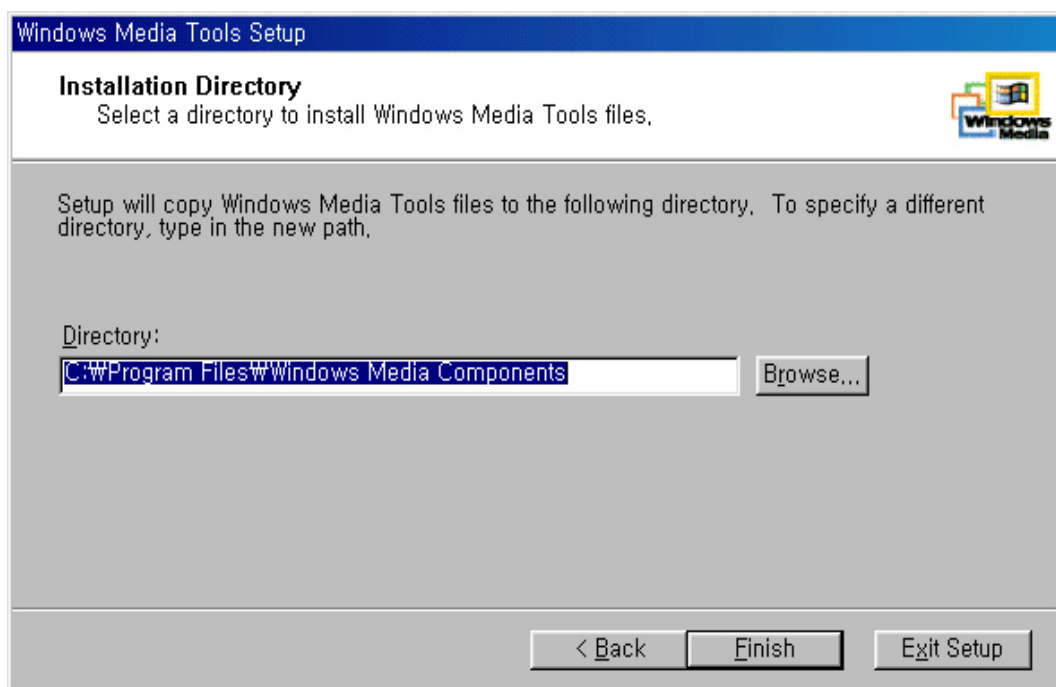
Windows Media Tools Setup

Installation Directory
Select a directory to install Windows Media Tools files,

Windows Media

Setup will copy Windows Media Tools files to the following directory, To specify a different directory, type in the new path,

Directory:

C:₩Program Files₩Windows Media Components

Browse...

< Back

Finish

Exit Setup